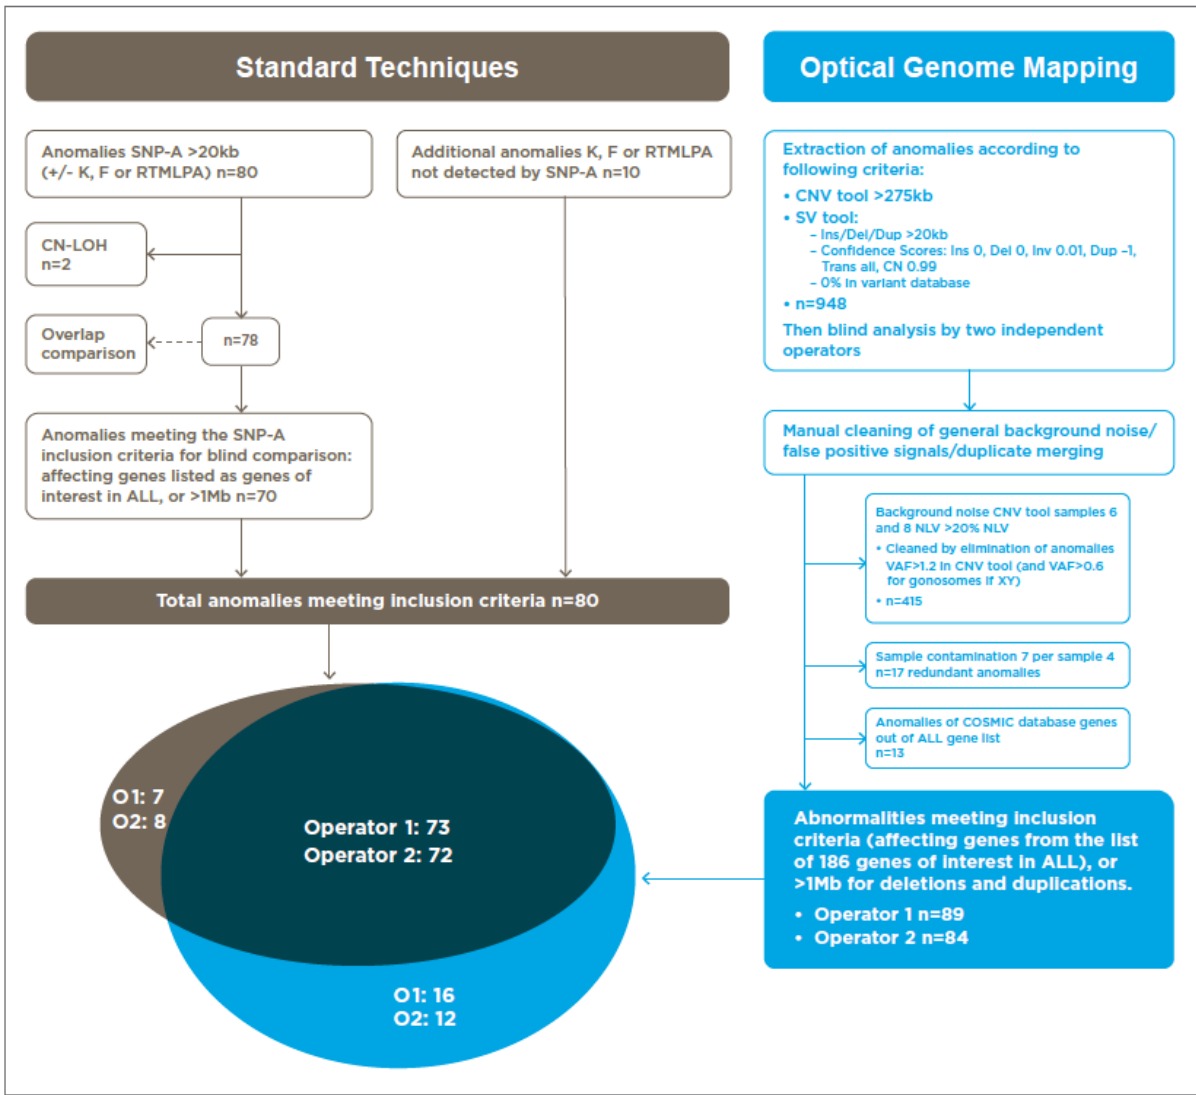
Standard Techniques

Anomalies SNP-A >20kb (+/- K, F or RTMLPA) n=80

Additional anomalies K, F or RTMLPA not detected by SNP-A n=10

CN-LOH n=2

Overlap comparison

n=78

Anomalies meeting the SNP-A inclusion criteria for blind comparison: affecting genes listed as genes of interest in ALL, or >1Mb n=70

Total anomalies meeting inclusion criteria n=80

O1: 7
O2: 8

Operator 1: 73
Operator 2: 72

O1: 16
O2: 12

Optical Genome Mapping

Extraction of anomalies according to following criteria:
• CNV tool >275kb
• SV tool:
– Ins/Del/Dup >20kb
– Confidence Scores: Ins 0, Del 0, Inv 0.01, Dup -1, Trans all, CN 0.99
– 0% in variant database
• n=948
Then blind analysis by two independent operators

Manual cleaning of general background noise/ false positive signals/duplicate merging

Background noise CNV tool samples 6 and 8 NLV >20% NLV
• Cleaned by elimination of anomalies VAF>1.2 in CNV tool (and VAF>0.6 for gonosomes if XY)
• n=415

Sample contamination 7 per sample 4 n=17 redundant anomalies

Anomalies of COSMIC database genes out of ALL gene list n=13

Abnormalities meeting inclusion criteria (affecting genes from the list of 186 genes of interest in ALL), or >1Mb for deletions and duplications.
• Operator 1 n=89
• Operator 2 n=84